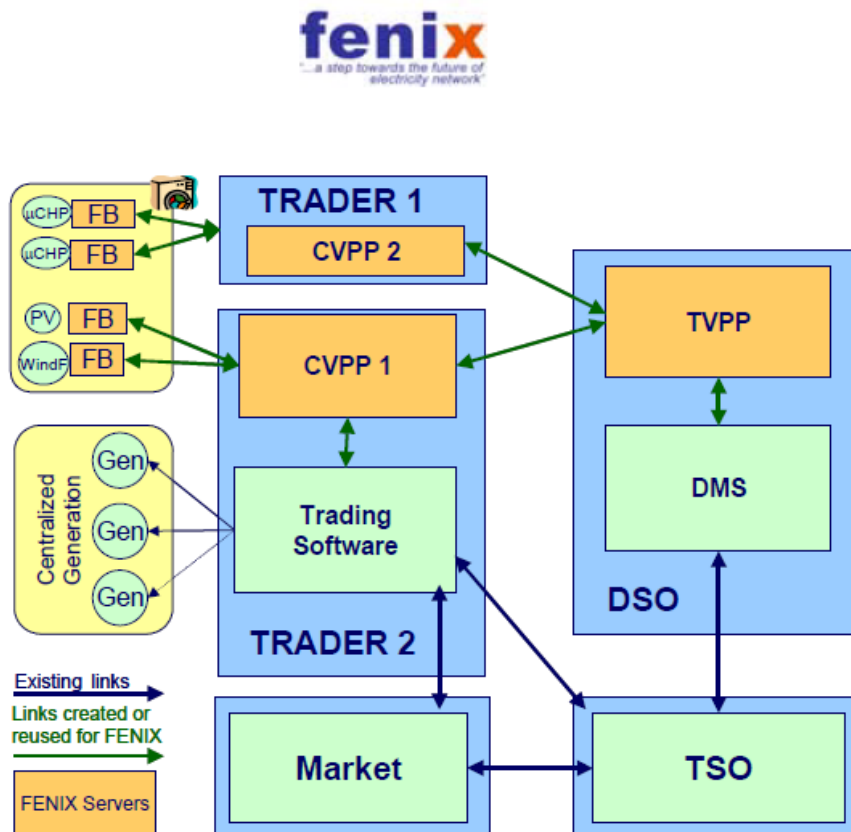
fenix
"...a step towards the future of electricity network"

μCHP FB
μCHP FB
PV FB
WindF FB

TRADER 1
CVPP 2

CVPP 1

TVPP

DMS

Trading Software

Centralized Generation
Gen
Gen
Gen

DSO

TRADER 2

Existing links
Links created or reused for FENIX

FENIX Servers

Market

TSO